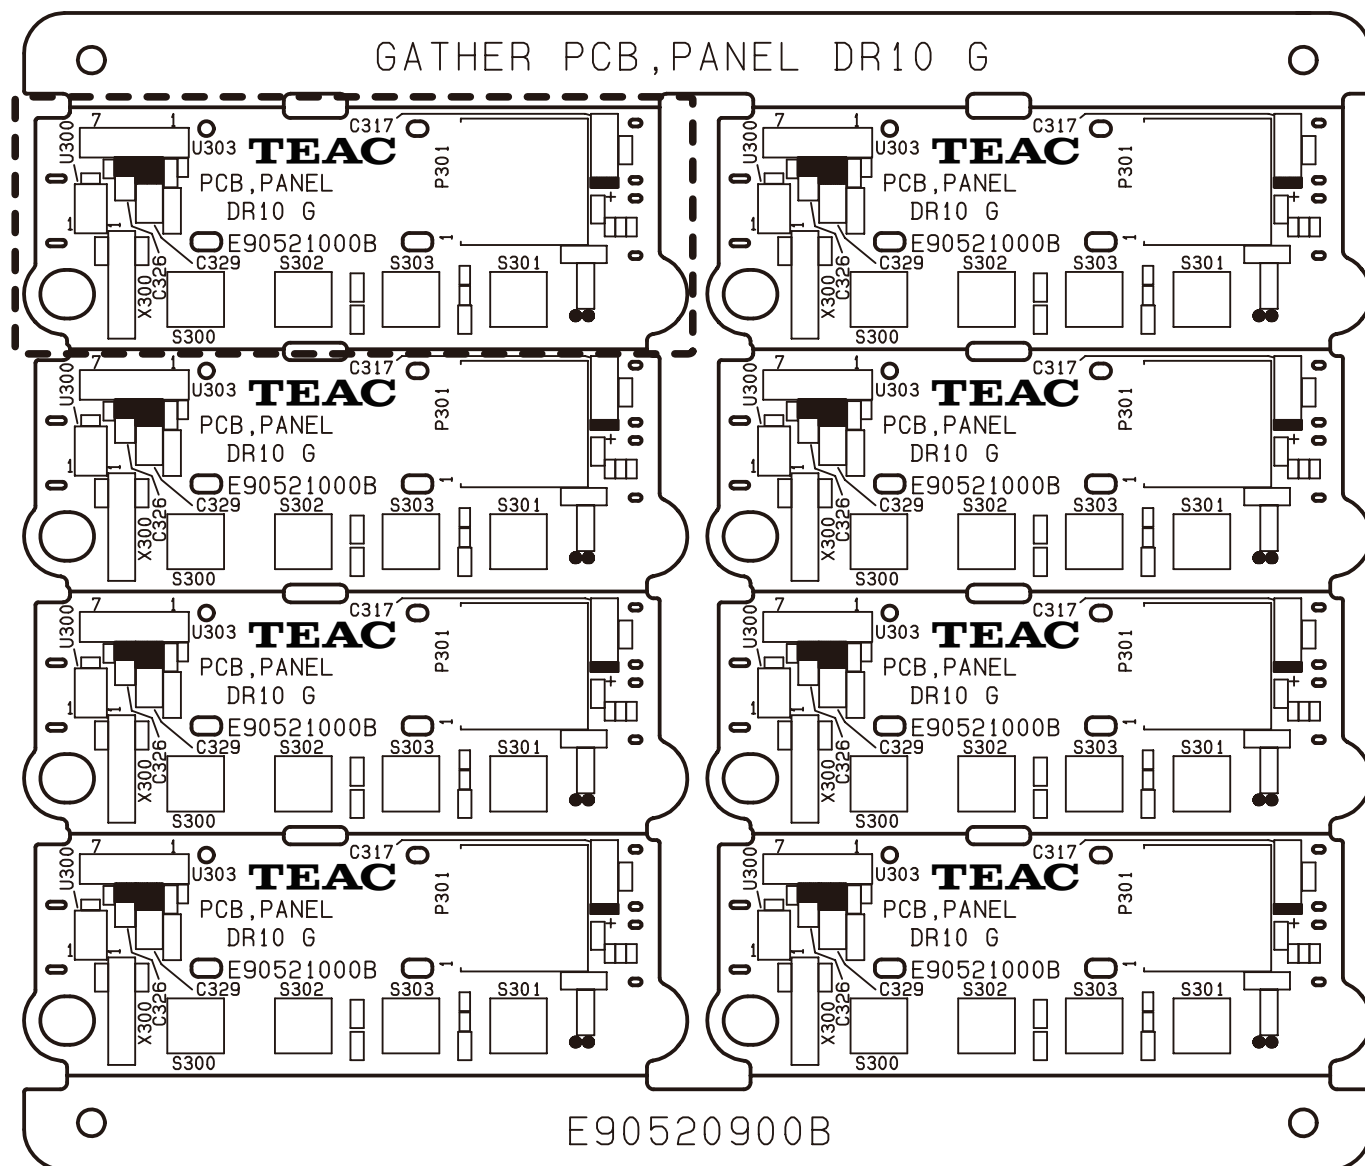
GATHER PCB,PANEL DR10 G

7 1 U300 U303 TEAC C317 P301 PCB,PANEL DR10 G 1 1 E90521000B 1 C329 C326 X300 S302 S303 S301 S300

7 1 U300 U303 TEAC C317 P301 PCB,PANEL DR10 G 1 1 E90521000B 1 C329 C326 X300 S302 S303 S301 S300

7 1 U300 U303 TEAC C317 P301 PCB,PANEL DR10 G 1 1 E90521000B 1 C329 C326 X300 S302 S303 S301 S300

7 1 U300 U303 TEAC C317 P301 PCB,PANEL DR10 G 1 1 E90521000B 1 C329 C326 X300 S302 S303 S301 S300

7 1 U300 U303 TEAC C317 P301 PCB,PANEL DR10 G 1 1 E90521000B 1 C329 C326 X300 S302 S303 S301 S300

7 1 U300 U303 TEAC C317 P301 PCB,PANEL DR10 G 1 1 E90521000B 1 C329 C326 X300 S302 S303 S301 S300

7 1 U300 U303 TEAC C317 P301 PCB,PANEL DR10 G 1 1 E90521000B 1 C329 C326 X300 S302 S303 S301 S300

7 1 U300 U303 TEAC C317 P301 PCB,PANEL DR10 G 1 1 E90521000B 1 C329 C326 X300 S302 S303 S301 S300

E90520900B